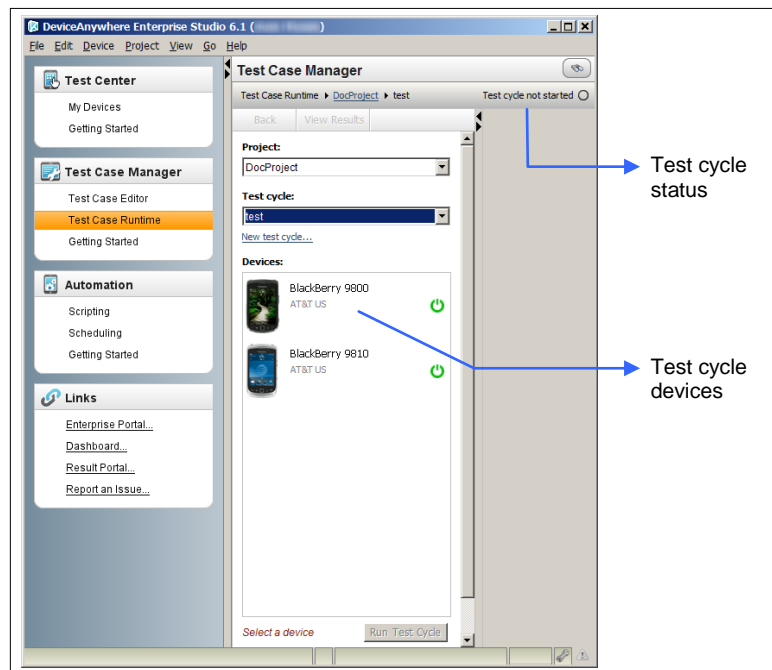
DeviceAnywhere Enterprise Studio 6.1 ( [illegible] )

File Edit Device Project View Go Help

Test Center
My Devices
Getting Started

Test Case Manager
Test Case Editor
Test Case Runtime
Getting Started

Automation
Scripting
Scheduling
Getting Started

Links
Enterprise Portal...
Dashboard...
Result Portal...
Report an Issue...

Test Case Manager

Test Case Runtime ▸ DocProject ▸ test

Test cycle not started

Back
View Results

Project:
DocProject

Test cycle:
test

New test cycle...

Devices:

BlackBerry 9800
AT&T US

BlackBerry 9810
AT&T US

Select a device
Run Test Cycle

Test cycle status

Test cycle devices